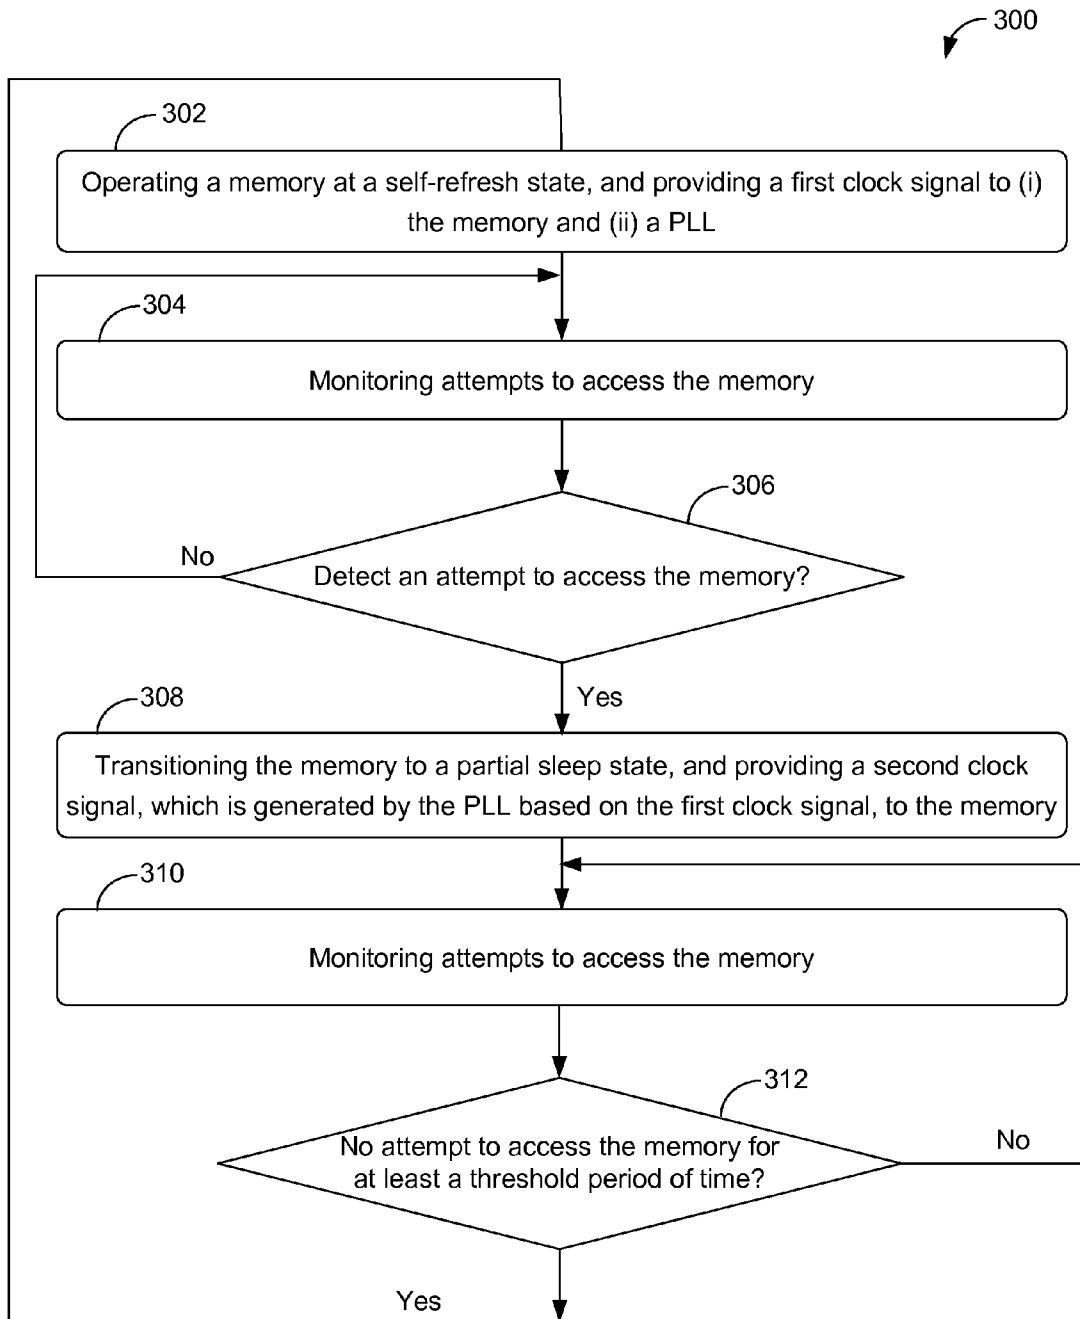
300

302

Operating a memory at a self-refresh state, and providing a first clock signal to (i) the memory and (ii) a PLL

304

Monitoring attempts to access the memory

306

No

Detect an attempt to access the memory?

308

Yes

Transitioning the memory to a partial sleep state, and providing a second clock signal, which is generated by the PLL based on the first clock signal, to the memory

310

Monitoring attempts to access the memory

312

No attempt to access the memory for at least a threshold period of time?

No

Yes